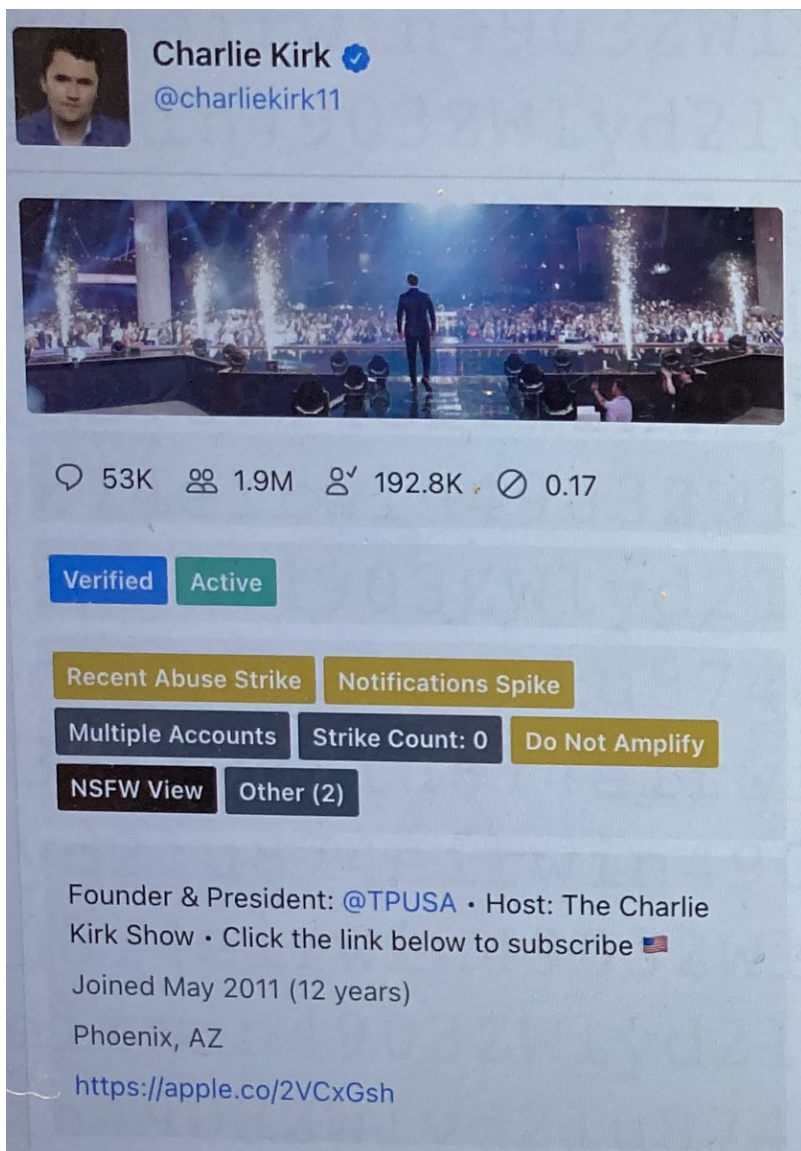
Charlie Kirk
@charliekirk11

53K 1.9M 192.8K 0.17

Verified Active

Recent Abuse Strike Notifications Spike
Multiple Accounts Strike Count: 0 Do Not Amplify
NSFW View Other (2)

Founder & President: @TPUSA • Host: The Charlie Kirk Show • Click the link below to subscribe 🇺🇸

Joined May 2011 (12 years)

Phoenix, AZ

https://apple.co/2VCxGsh